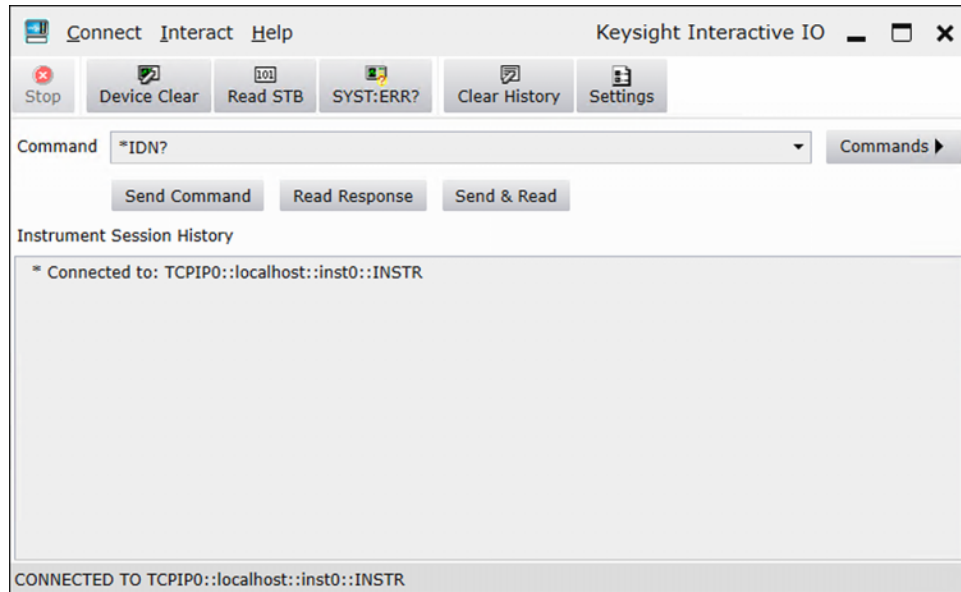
Connect Interact Help

Keysight Interactive IO

Stop

Device Clear

101

Read STB

SYST:ERR?

Clear History

Settings

Command *IDN?

Commands ▶

Send Command

Read Response

Send & Read

Instrument Session History

* Connected to: TCPIP0::localhost::inst0::INSTR

CONNECTED TO TCPIP0::localhost::inst0::INSTR